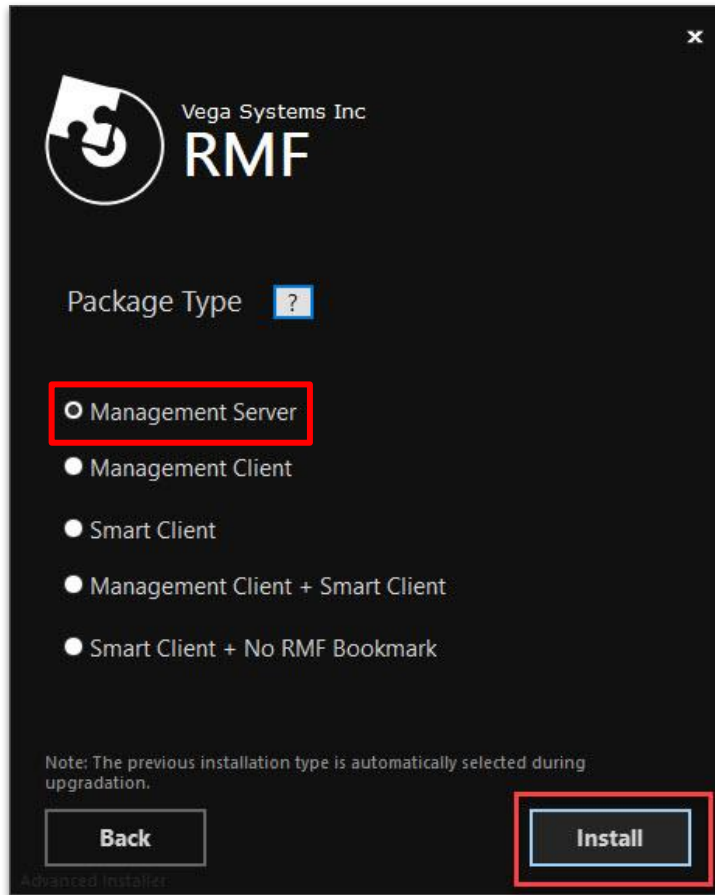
×

Vega Systems Inc
RMF

Package Type ?

Management Server

Management Client

Smart Client

Management Client + Smart Client

Smart Client + No RMF Bookmark

Note: The previous installation type is automatically selected during upgradation.

Back

Install

Advanced Installer